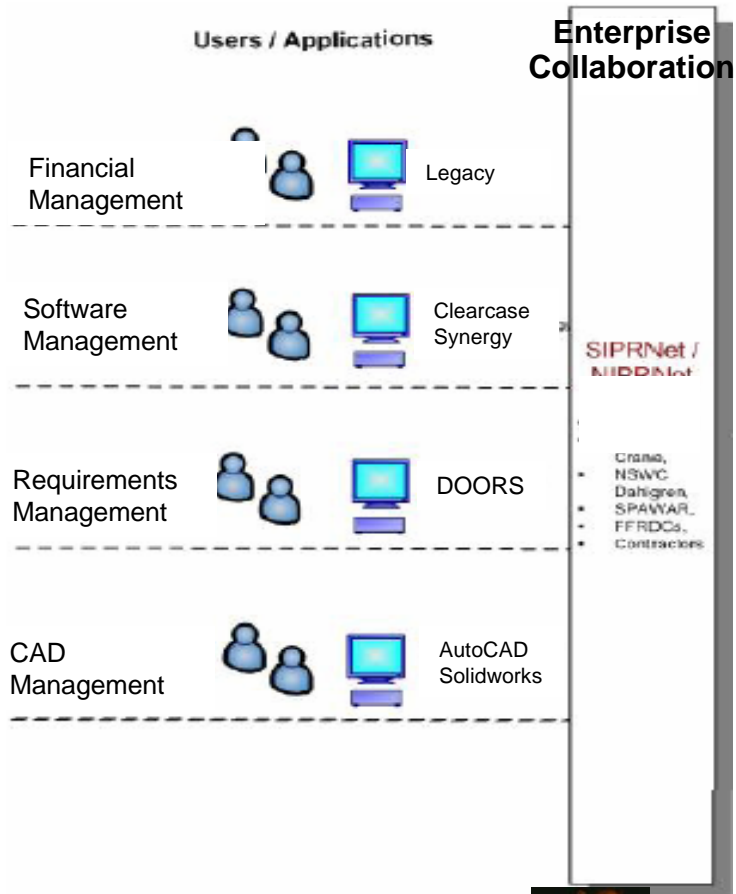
Users / Applications

Enterprise Collaboration

Financial Management

Legacy

Software Management

Clearcase Synergy

SIPRNet / NIPRNet

Requirements Management

DOORS

- Crane,
- NSWC Dahlgren,
- SPAWAR,
- FFRDCs,
- Contractors

CAD Management

AutoCAD Solidworks